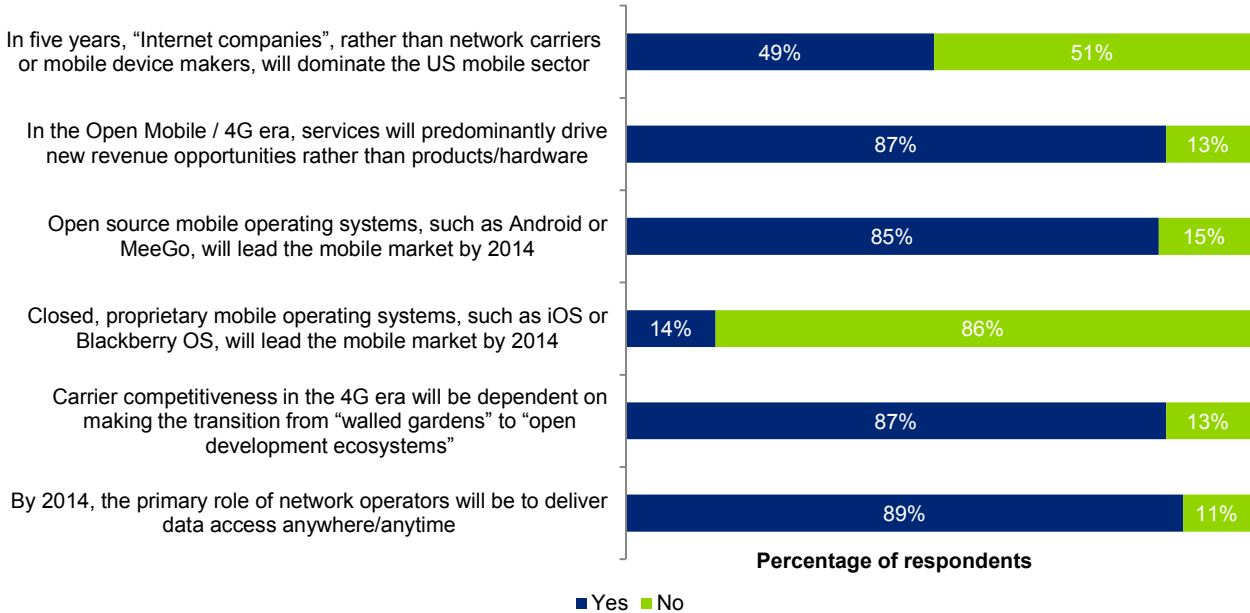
In five years, “Internet companies”, rather than network carriers or mobile device makers, will dominate the US mobile sector

49%

51%

In the Open Mobile / 4G era, services will predominantly drive new revenue opportunities rather than products/hardware

87%

13%

Open source mobile operating systems, such as Android or MeeGo, will lead the mobile market by 2014

85%

15%

Closed, proprietary mobile operating systems, such as iOS or Blackberry OS, will lead the mobile market by 2014

14%

86%

Carrier competitiveness in the 4G era will be dependent on making the transition from “walled gardens” to “open development ecosystems”

87%

13%

By 2014, the primary role of network operators will be to deliver data access anywhere/anytime

89%

11%

Percentage of respondents

Yes No